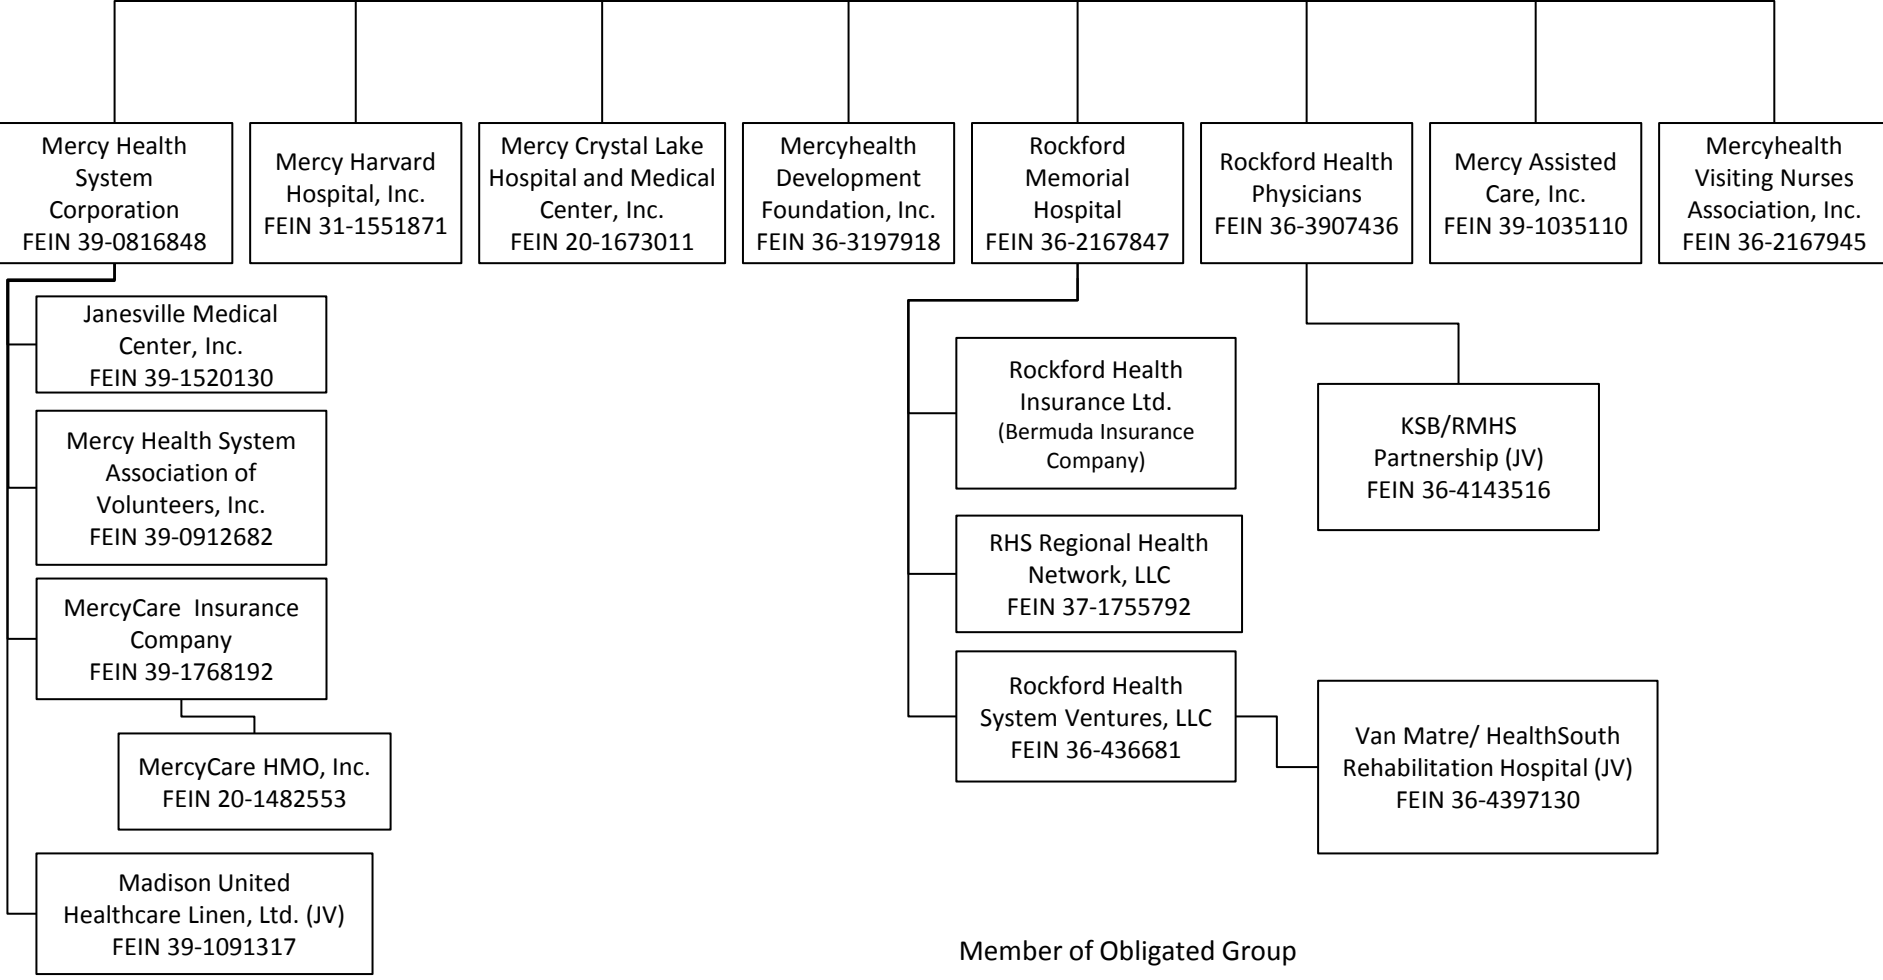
Mercy Health System Corporation
FEIN 39-0816848

Mercy Harvard Hospital, Inc.
FEIN 31-1551871

Mercy Crystal Lake Hospital and Medical Center, Inc.
FEIN 20-1673011

Mercyhealth Development Foundation, Inc.
FEIN 36-3197918

Rockford Memorial Hospital
FEIN 36-2167847

Rockford Health Physicians
FEIN 36-3907436

Mercy Assisted Care, Inc.
FEIN 39-1035110

Mercyhealth Visiting Nurses Association, Inc.
FEIN 36-2167945

Janesville Medical Center, Inc.
FEIN 39-1520130

Mercy Health System Association of Volunteers, Inc.
FEIN 39-0912682

MercyCare Insurance Company
FEIN 39-1768192

MercyCare HMO, Inc.
FEIN 20-1482553

Madison United Healthcare Linen, Ltd. (JV)
FEIN 39-1091317

Rockford Health Insurance Ltd.
(Bermuda Insurance Company)

RHS Regional Health Network, LLC
FEIN 37-1755792

Rockford Health System Ventures, LLC
FEIN 36-436681

Van Matre/ HealthSouth Rehabilitation Hospital (JV)
FEIN 36-4397130

KSB/RMHS Partnership (JV)
FEIN 36-4143516

Member of Obligated Group